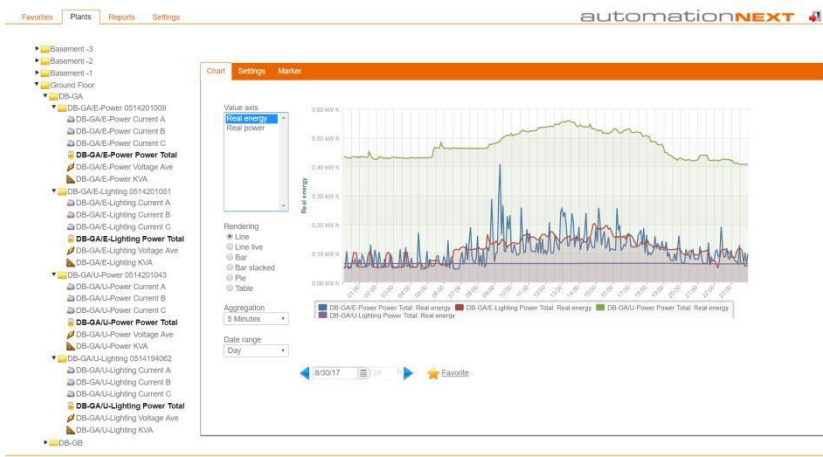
Favorites Plants Reports Settings

automationNEXT

Basement -3
Basement -2
Basement -1
Ground Floor
DB-GA
DB-GA/E-Power 0514201009
DB-GA/E-Power Current A
DB-GA/E-Power Current B
DB-GA/E-Power Current C
DB-GA/E-Power Power Total
DB-GA/E-Power Voltage Ave
DB-GA/E-Power KVA
DB-GA/E-Lighting 0514201051
DB-GA/E-Lighting Current A
DB-GA/E-Lighting Current B
DB-GA/E-Lighting Current C
DB-GA/E-Lighting Power Total
DB-GA/E-Lighting Voltage Ave
DB-GA/E-Lighting KVA
DB-GA/U-Power 0514201043
DB-GA/U-Power Current A
DB-GA/U-Power Current B
DB-GA/U-Power Current C
DB-GA/U-Power Power Total
DB-GA/U-Power Voltage Ave
DB-GA/U-Power KVA
DB-GA/U-Lighting 0514194062
DB-GA/U-Lighting Current A
DB-GA/U-Lighting Current B
DB-GA/U-Lighting Current C
DB-GA/U-Lighting Power Total
DB-GA/U-Lighting Voltage Ave
DB-GA/U-Lighting KVA
DB-GB

Chart Settings Marker

Value axis
Real energy
Real power

Rendering
Line
Line live
Bar
Bar stacked
Pie
Table

Aggregation
5 Minutes

Date range
Day

0.60 kW h
0.50 kW h
0.40 kW h
0.30 kW h
0.20 kW h
0.10 kW h
0.00 kW h

Real energy

DB-GA/E-Power Power Total: Real energy DB-GA/E-Lighting Power Total: Real energy DB-GA/U-Power Power Total: Real energy
DB-GA/U-Lighting Power Total: Real energy

8/30/17 24 Favorite